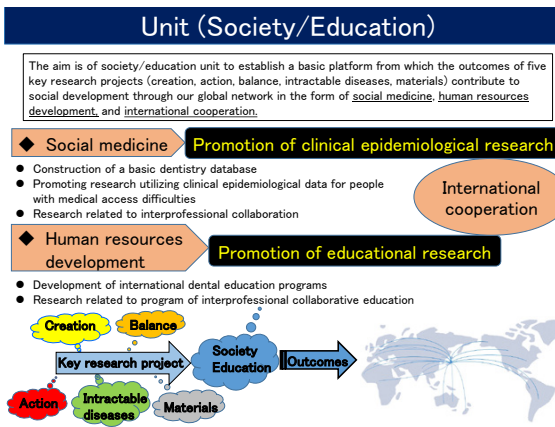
Unit (Society/Education)

The aim is of society/education unit to establish a basic platform from which the outcomes of five key research projects (creation, action, balance, intractable diseases, materials) contribute to social development through our global network in the form of social medicine, human resources development, and international cooperation.

◆ Social medicine

Promotion of clinical epidemiological research

- Construction of a basic dentistry database
- Promoting research utilizing clinical epidemiological data for people with medical access difficulties
- Research related to interprofessional collaboration

International cooperation

◆ Human resources development

Promotion of educational research

- Development of international dental education programs
- Research related to program of interprofessional collaborative education

Creation

Balance

Key research project

Society Education

Outcomes

Action

Intractable diseases

Materials